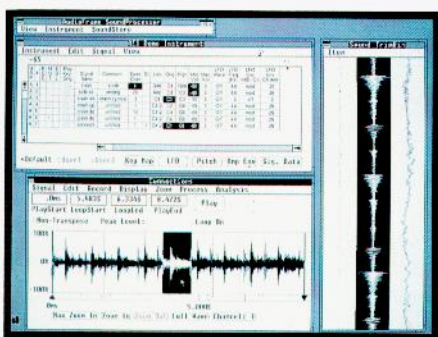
AudioFrame SoundProcessor
View Instrument SoundStore
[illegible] Demo Instrument
Instrument Edit Signal View
Sound Graphic
View
Default Sort Sort Key Map 1/0 Pitch Amp Env Sig. Data
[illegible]
Signal Edit Record KeyMap Zoom Process Analysis
.0ms 5.4835 6.2356 6.4725 Play
LoopStart LoopStart LoopEnd LoopEnd Loop On
Max Zoom In Zoom In Zoom Out Full Wave Channel 1